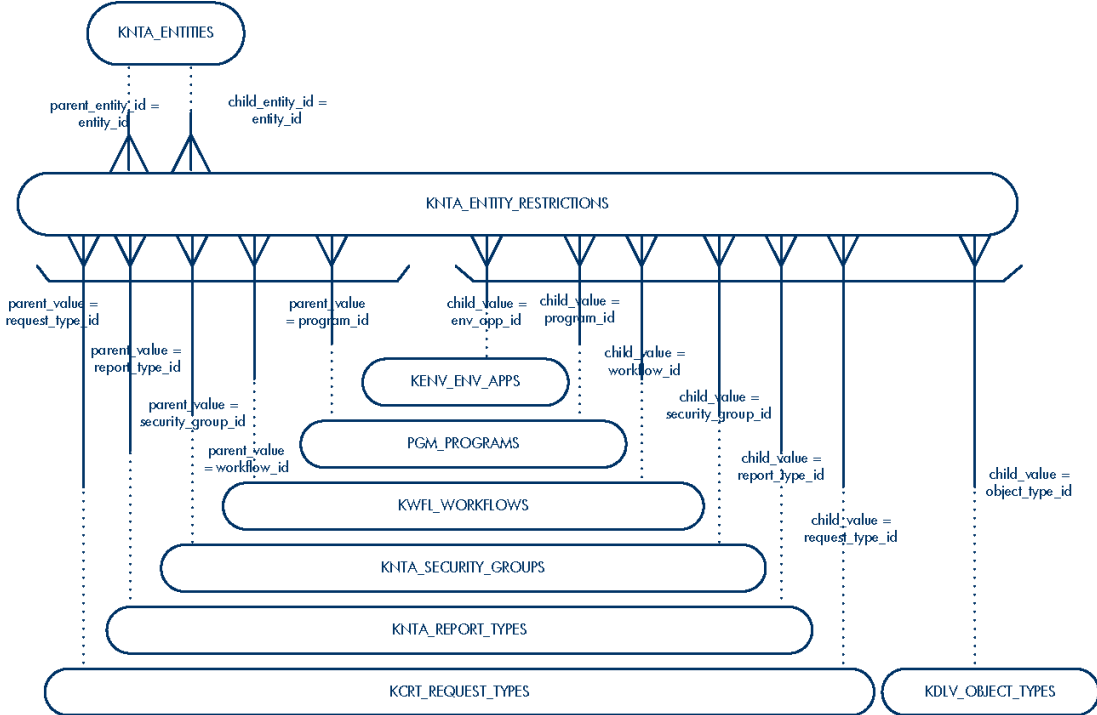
KNTA_ENTITIES

parent_entity_id = entity_id

child_entity_id = entity_id

KNTA_ENTITY_RESTRICTIONS

parent_value = request_type_id

parent_value = report_type_id

parent_value = security_group_id

parent_value = workflow_id

parent_value = program_id

child_value = env_app_id

child_value = program_id

child_value = workflow_id

child_value = security_group_id

child_value = report_type_id

child_value = request_type_id

child_value = object_type_id

KENV_ENV_APPS

PGM_PROGRAMS

KWFL_WORKFLOWS

KNTA_SECURITY_GROUPS

KNTA_REPORT_TYPES

KCRT_REQUEST_TYPES

KDLV_OBJECT_TYPES